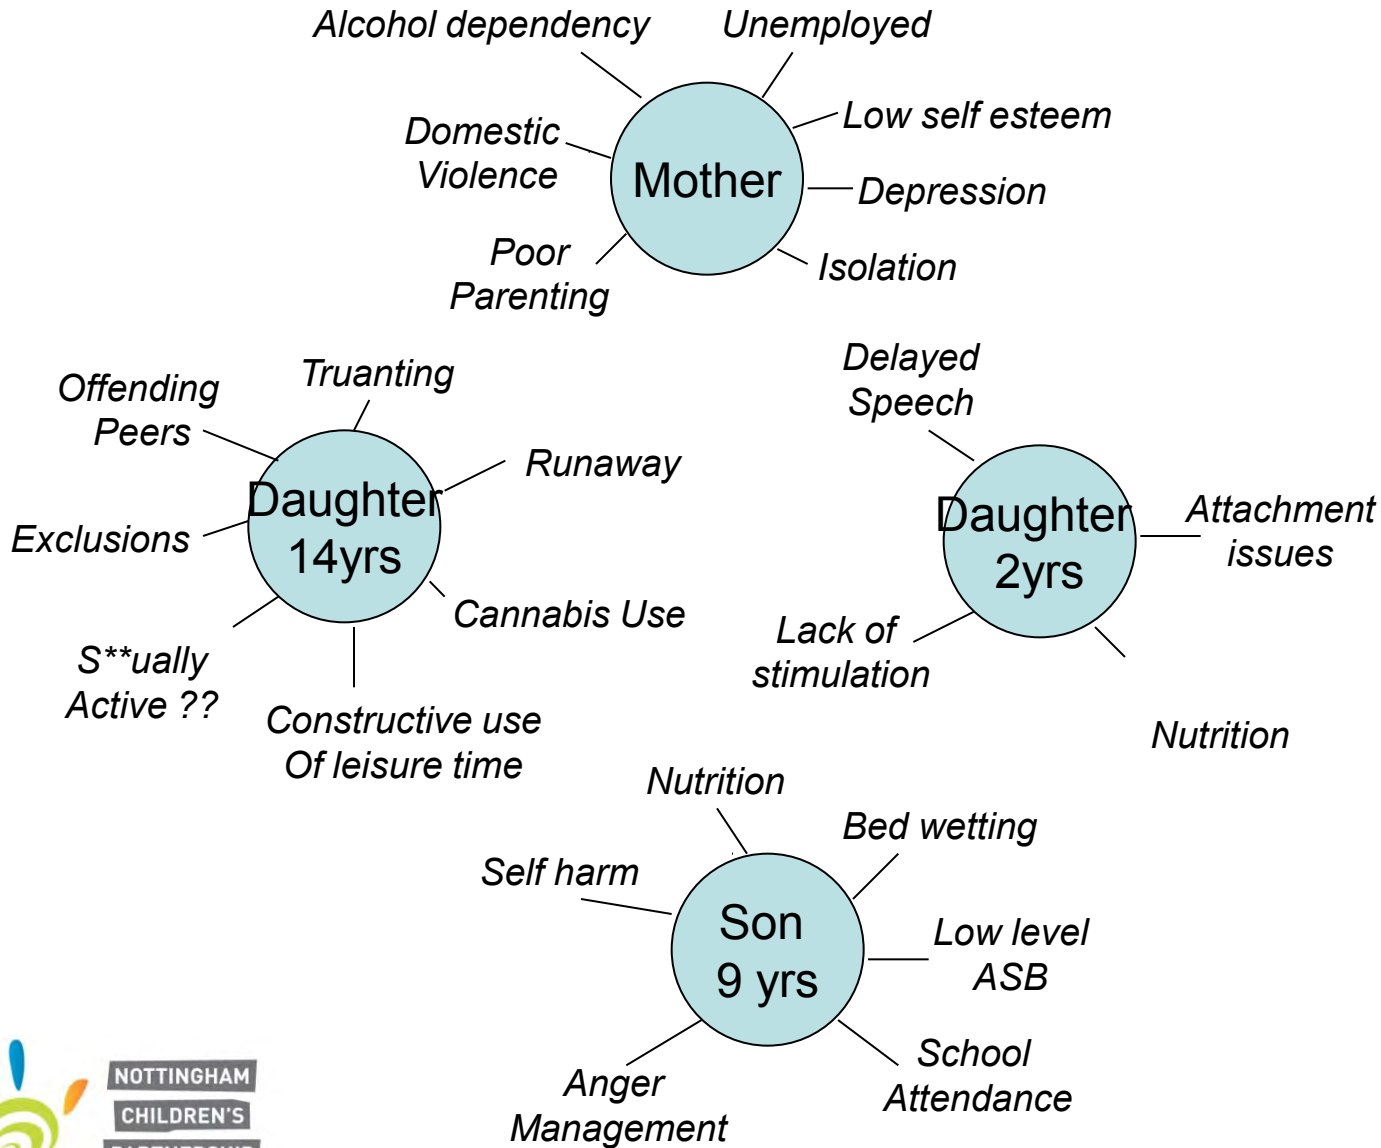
Alcohol dependency

Unemployed

Domestic Violence

Mother

Low self esteem

Depression

Poor Parenting

Isolation

Offending Peers

Truanting

Runaway

Daughter 14yrs

Exclusions

Cannabis Use

S**ually Active ??

Constructive use Of leisure time

Delayed Speech

Daughter 2yrs

Attachment issues

Lack of stimulation

Nutrition

Nutrition

Bed wetting

Self harm

Son 9 yrs

Low level ASB

School Attendance

Anger Management

NOTTINGHAM CHILDREN'S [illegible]